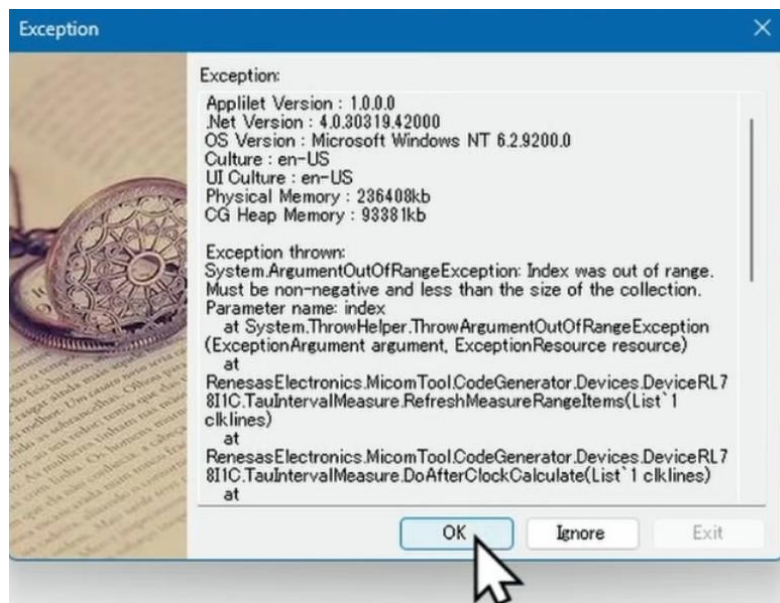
Exception

Exception:

Applilet Version : 1.0.0.0
.Net Version : 4.0.30319.42000
OS Version : Microsoft Windows NT 6.2.9200.0
Culture : en-US
UI Culture : en-US
Physical Memory : 236408kb
CG Heap Memory : 93381kb

Exception thrown:
System.ArgumentOutOfRangeException: Index was out of range. Must be non-negative and less than the size of the collection.
Parameter name: index
at System.ThrowHelper.ThrowArgumentOutOfRangeException(ExceptionArgument argument, ExceptionResource resource)
at
RenesasElectronics.MicomTool.CodeGenerator.Devices.DeviceRL78I1C.TauIntervalMeasure.RefreshMeasureRangeItems(List`1 clklines)
at
RenesasElectronics.MicomTool.CodeGenerator.Devices.DeviceRL78I1C.TauIntervalMeasure.DoAfterClockCalculate(List`1 clklines)
at

OK
Ignore
Exit